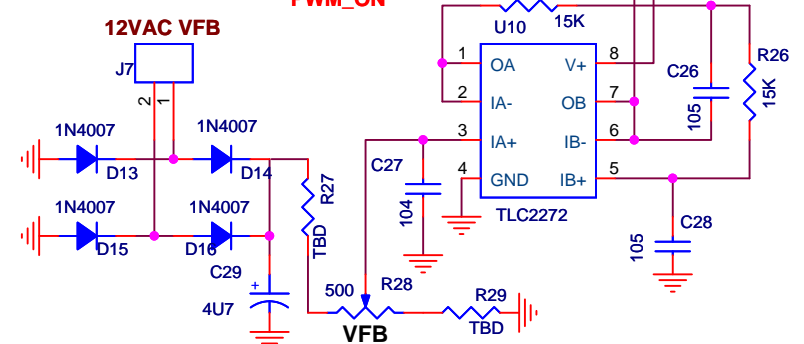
PWM_ON

12VAC VFB

J7

2 1

1N4007

D13

1N4007

D14

1N4007

D15

1N4007

D16

C29

4U7

+

R27

TBD

500

R28

VFB

R29

TBD

U10

15K

R26

15K

C26

105

1 OA

2 IA-

3 IA+

4 GND

8 V+

7 OB

6 IB-

5 IB+

TLC2272

C27

104

C28

105